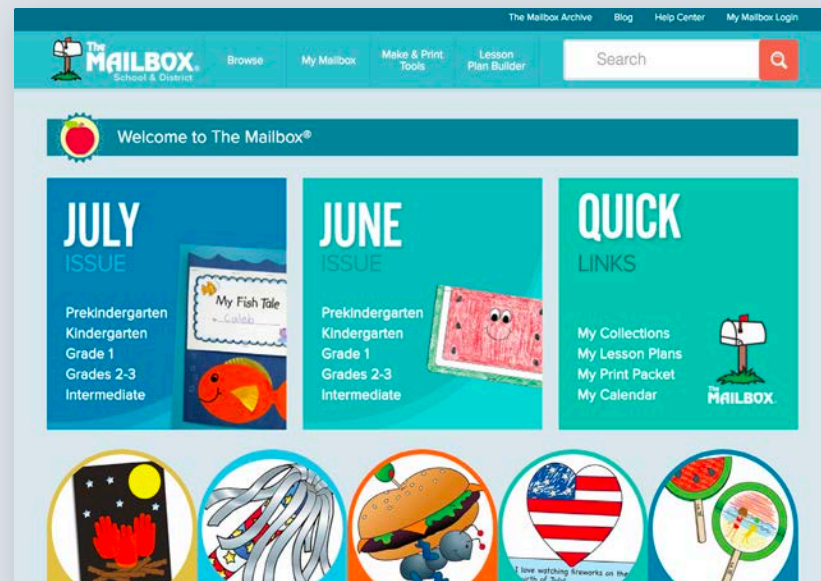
The Mailbox Archive Blog Help Center My Mailbox Login

The MAILBOX School & District

Browse My Mailbox Make & Print Tools Lesson Plan Builder

Search

Welcome to The Mailbox®

JULY ISSUE

Prekindergarten
Kindergarten
Grade 1
Grades 2-3
Intermediate

My Fish Tale
Caleb

JUNE ISSUE

Prekindergarten
Kindergarten
Grade 1
Grades 2-3
Intermediate

QUICK LINKS

My Collections
My Lesson Plans
My Print Packet
My Calendar

The MAILBOX.

I love watching fireworks on the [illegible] of July